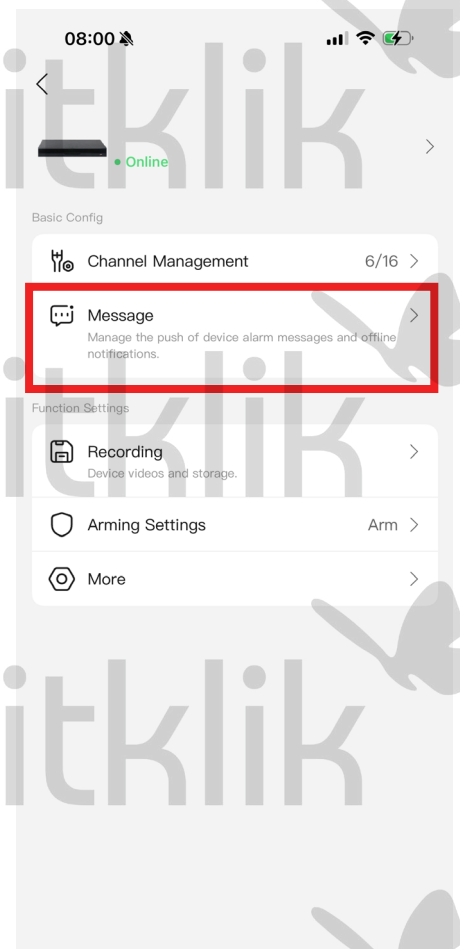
08:00

<

Online

>

Basic Config

Channel Management 6/16 >

Message >
Manage the push of device alarm messages and offline notifications.

Function Settings

Recording >
Device videos and storage.

Arming Settings Arm >

More >

itklik

itklik

itklik